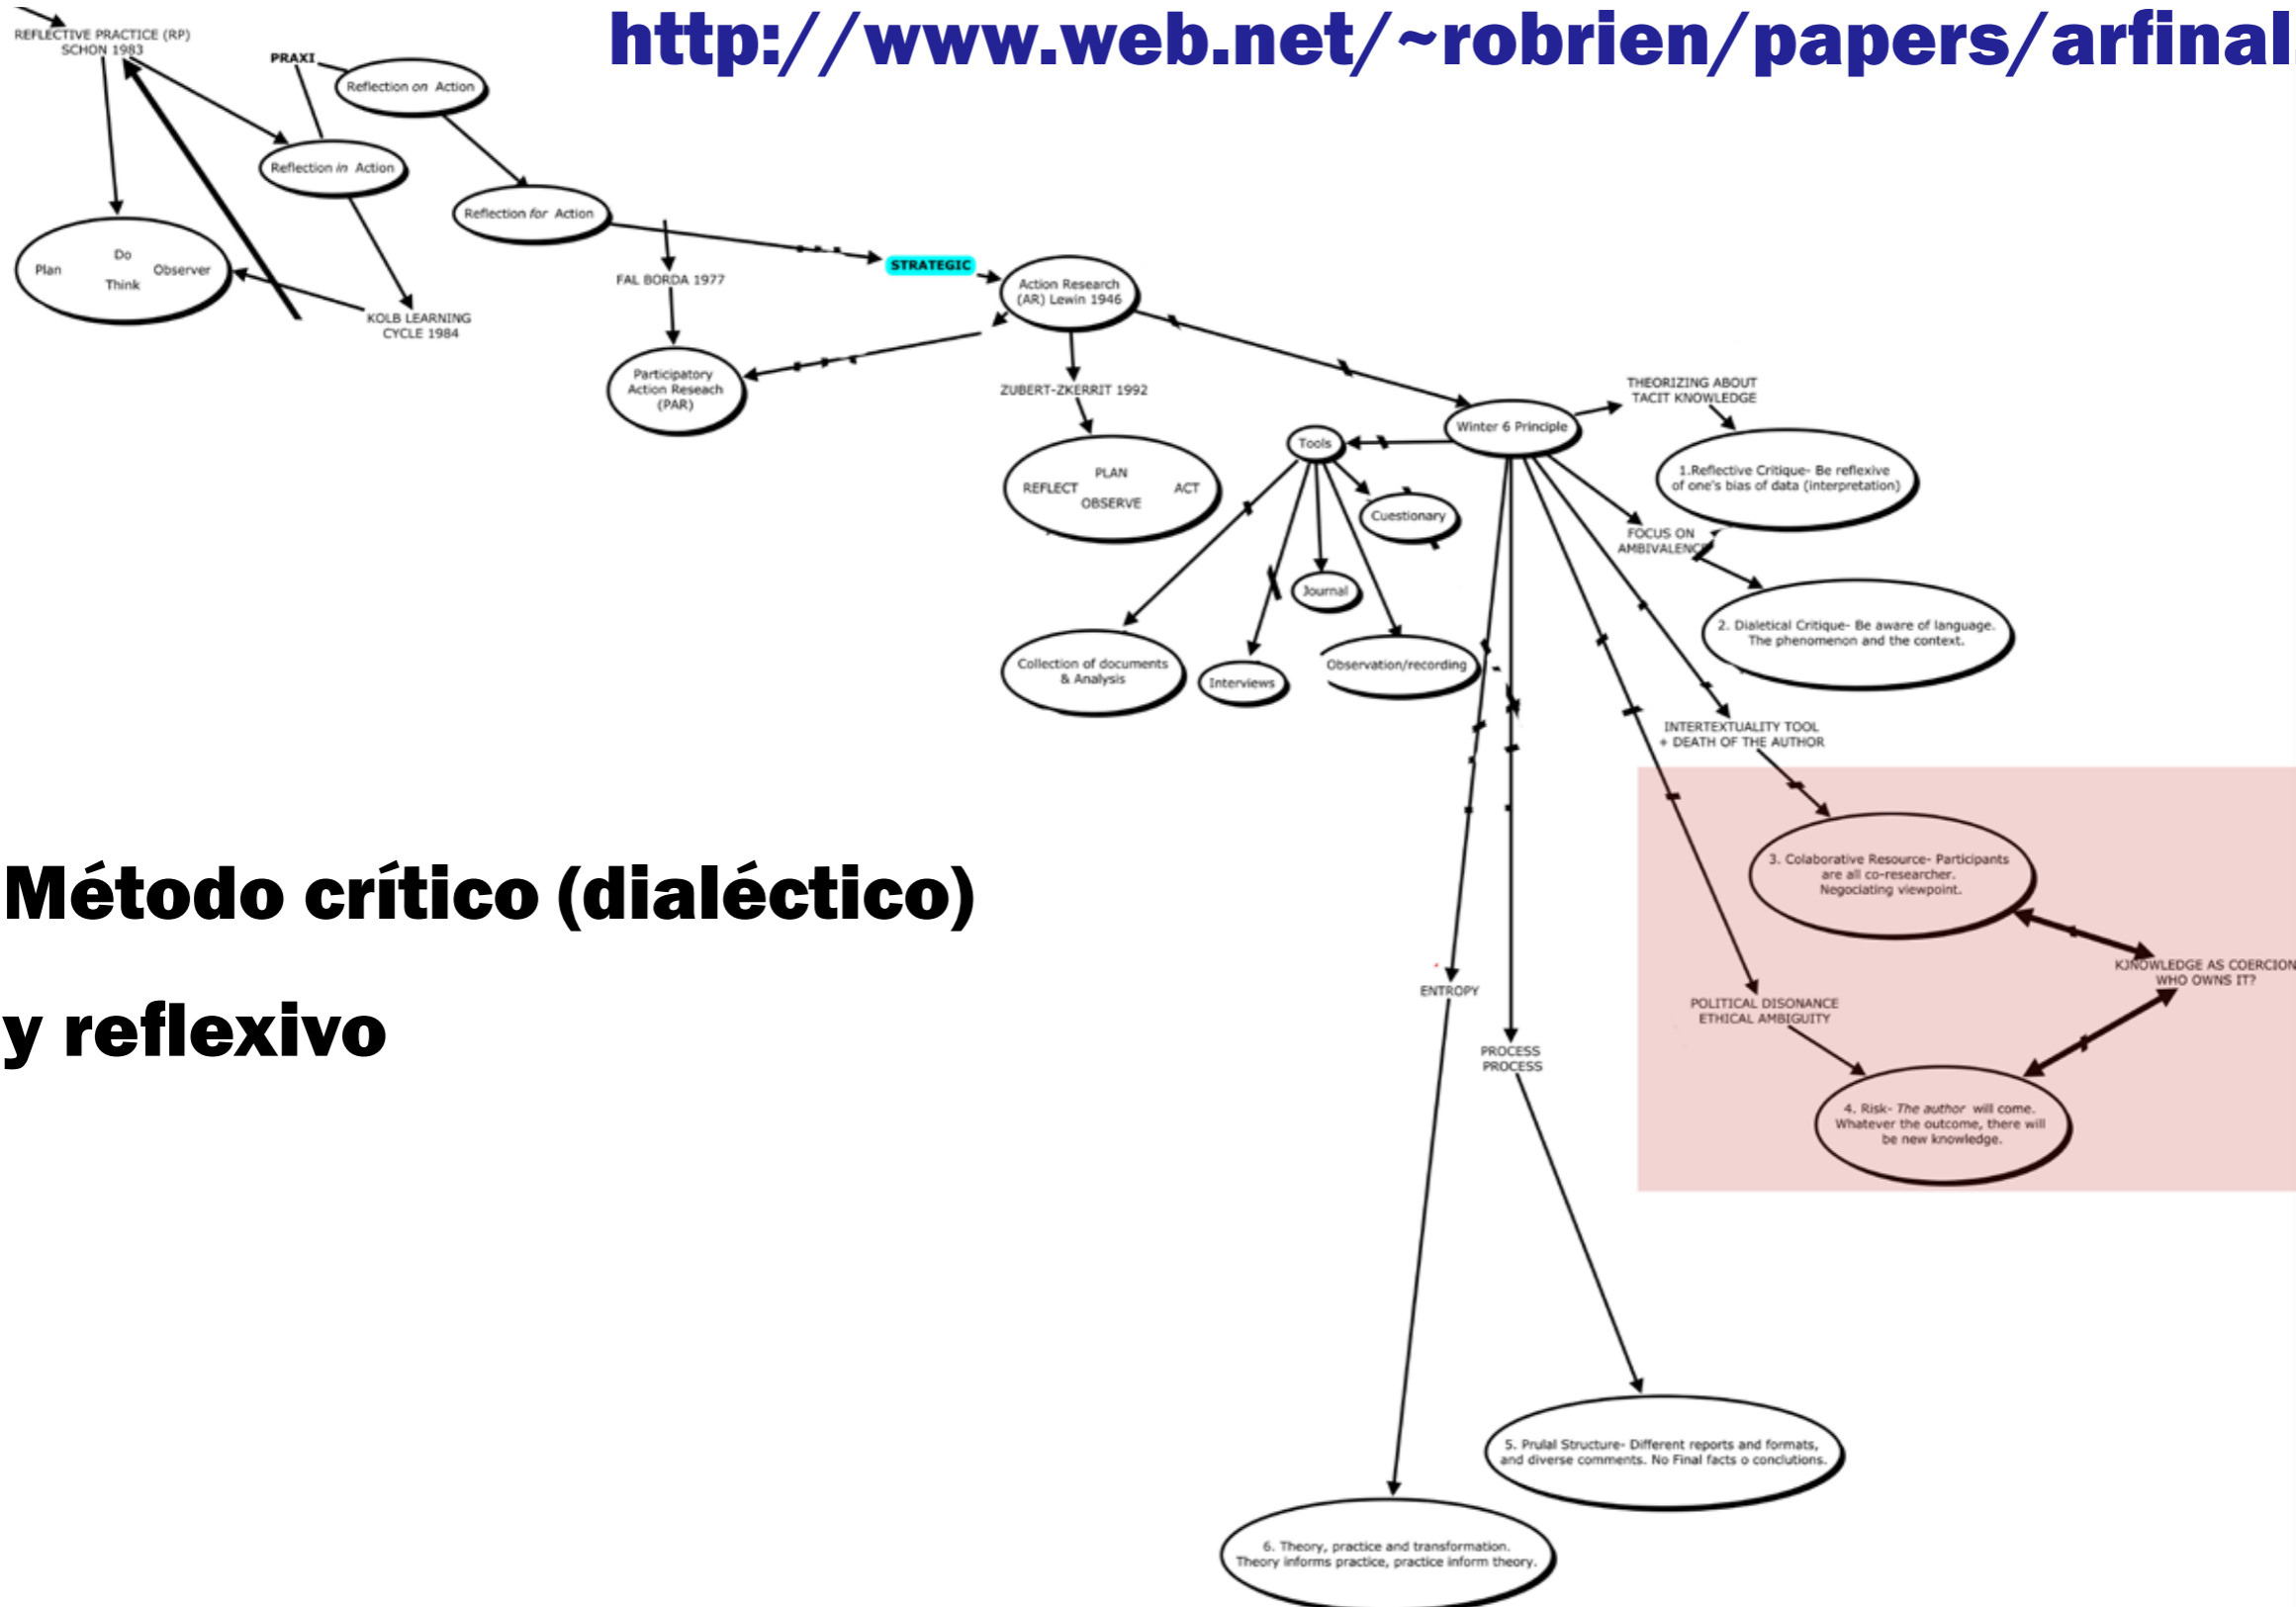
http://www.web.net/~robrien/papers/arfinal

REFLECTIVE PRACTICE (RP)
SCHON 1983

PRAXI

Reflection *on* Action

Reflection *in* Action

Reflection *for* Action

Plan
Do
Observer
Think

KOLB LEARNING
CYCLE 1984

FAL BORDA 1977

STRATEGIC

Action Research
(AR) Lewin 1946

Participatory
Action Reseach
(PAR)

ZUBERT-ZKERRIT 1992

PLAN
REFLECT
ACT
OBSERVE

Winter 6 Principle

THEORIZING ABOUT
TACIT KNOWLEDGE

Tools

Cuestionary

Journal

Collection of documents
& Analysis

Interviews

Observation/recording

1.Reflective Critique- Be reflexive
of one's bias of data (interpretation)

FOCUS ON
AMBIVALENCE

2. Dialetical Critique- Be aware of language.
The phenomenon and the context.

INTERTEXTUALITY TOOL
+ DEATH OF THE AUTHOR

Método crítico (dialéctico)

y reflexivo

3. Colaborative Resource- Participants
are all co-researcher.
Negociating viewpoint.

KJNOWLEDGE AS COERCION
WHO OWNS IT?

ENTROPY

POLITICAL DISONANCE
ETHICAL AMBIGUITY

PROCESS
PROCESS

4. Risk- *The author* will come.
Whatever the outcome, there will
be new knowledge.

5. Prulal Structure- Different reports and formats,
and diverse comments. No Final facts o conclutions.

6. Theory, practice and transformation.
Theory informs practice, practice inform theory.